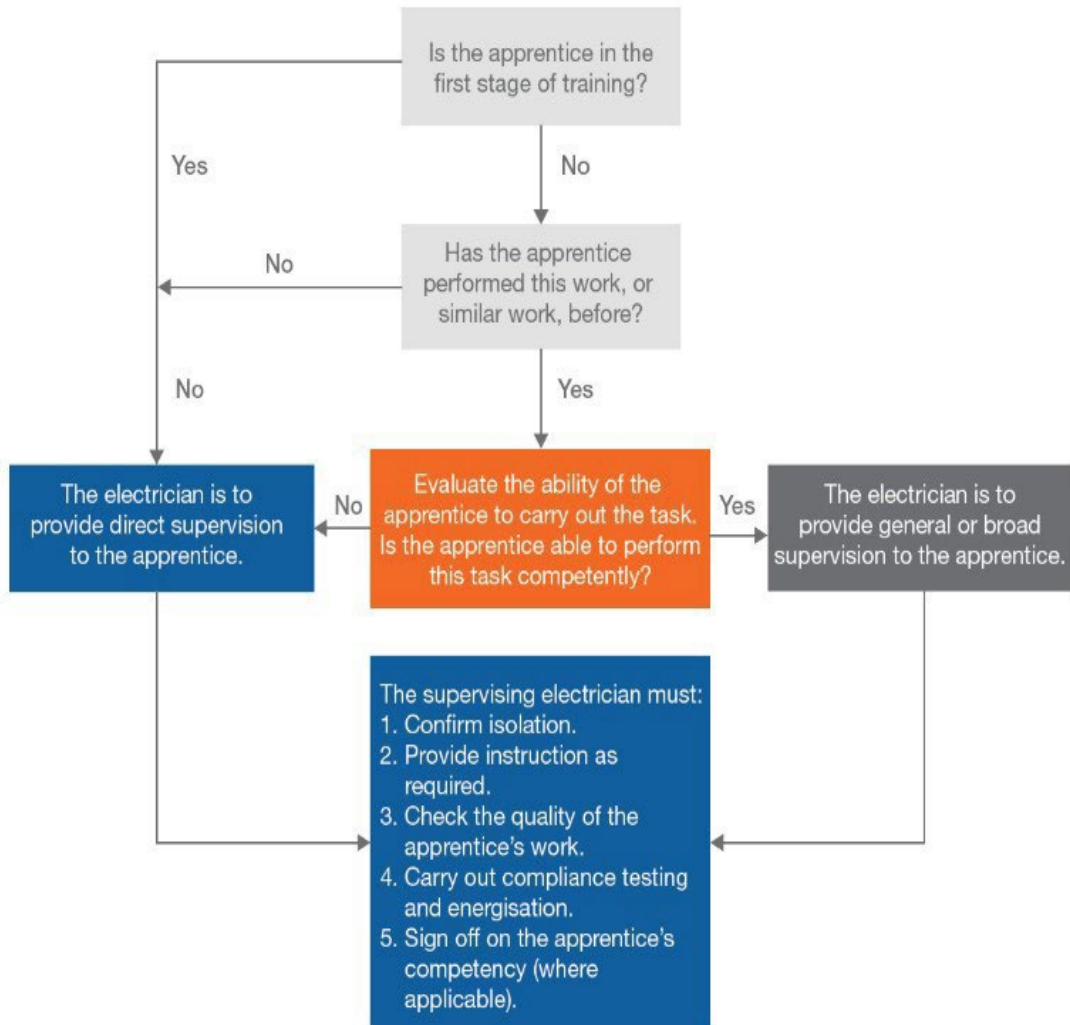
Is the apprentice in the first stage of training?

Yes

No

Has the apprentice performed this work, or similar work, before?

No

No

Yes

The electrician is to provide direct supervision to the apprentice.

No

Evaluate the ability of the apprentice to carry out the task. Is the apprentice able to perform this task competently?

Yes

The electrician is to provide general or broad supervision to the apprentice.

The supervising electrician must:
1. Confirm isolation.
2. Provide instruction as required.
3. Check the quality of the apprentice's work.
4. Carry out compliance testing and energisation.
5. Sign off on the apprentice's competency (where applicable).